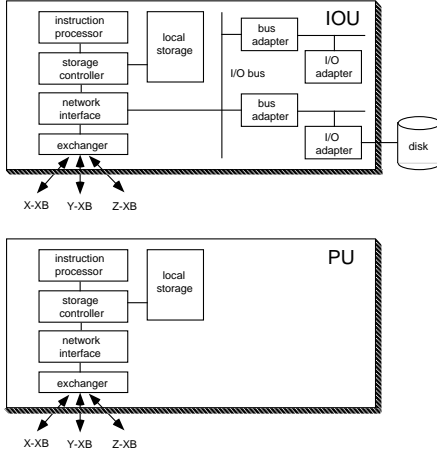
IOU

instruction processor

local storage

storage controller

network interface

exchanger

bus adapter

I/O adapter

I/O bus

bus adapter

I/O adapter

disk

X-XB Y-XB Z-XB

PU

instruction processor

local storage

storage controller

network interface

exchanger

X-XB Y-XB Z-XB